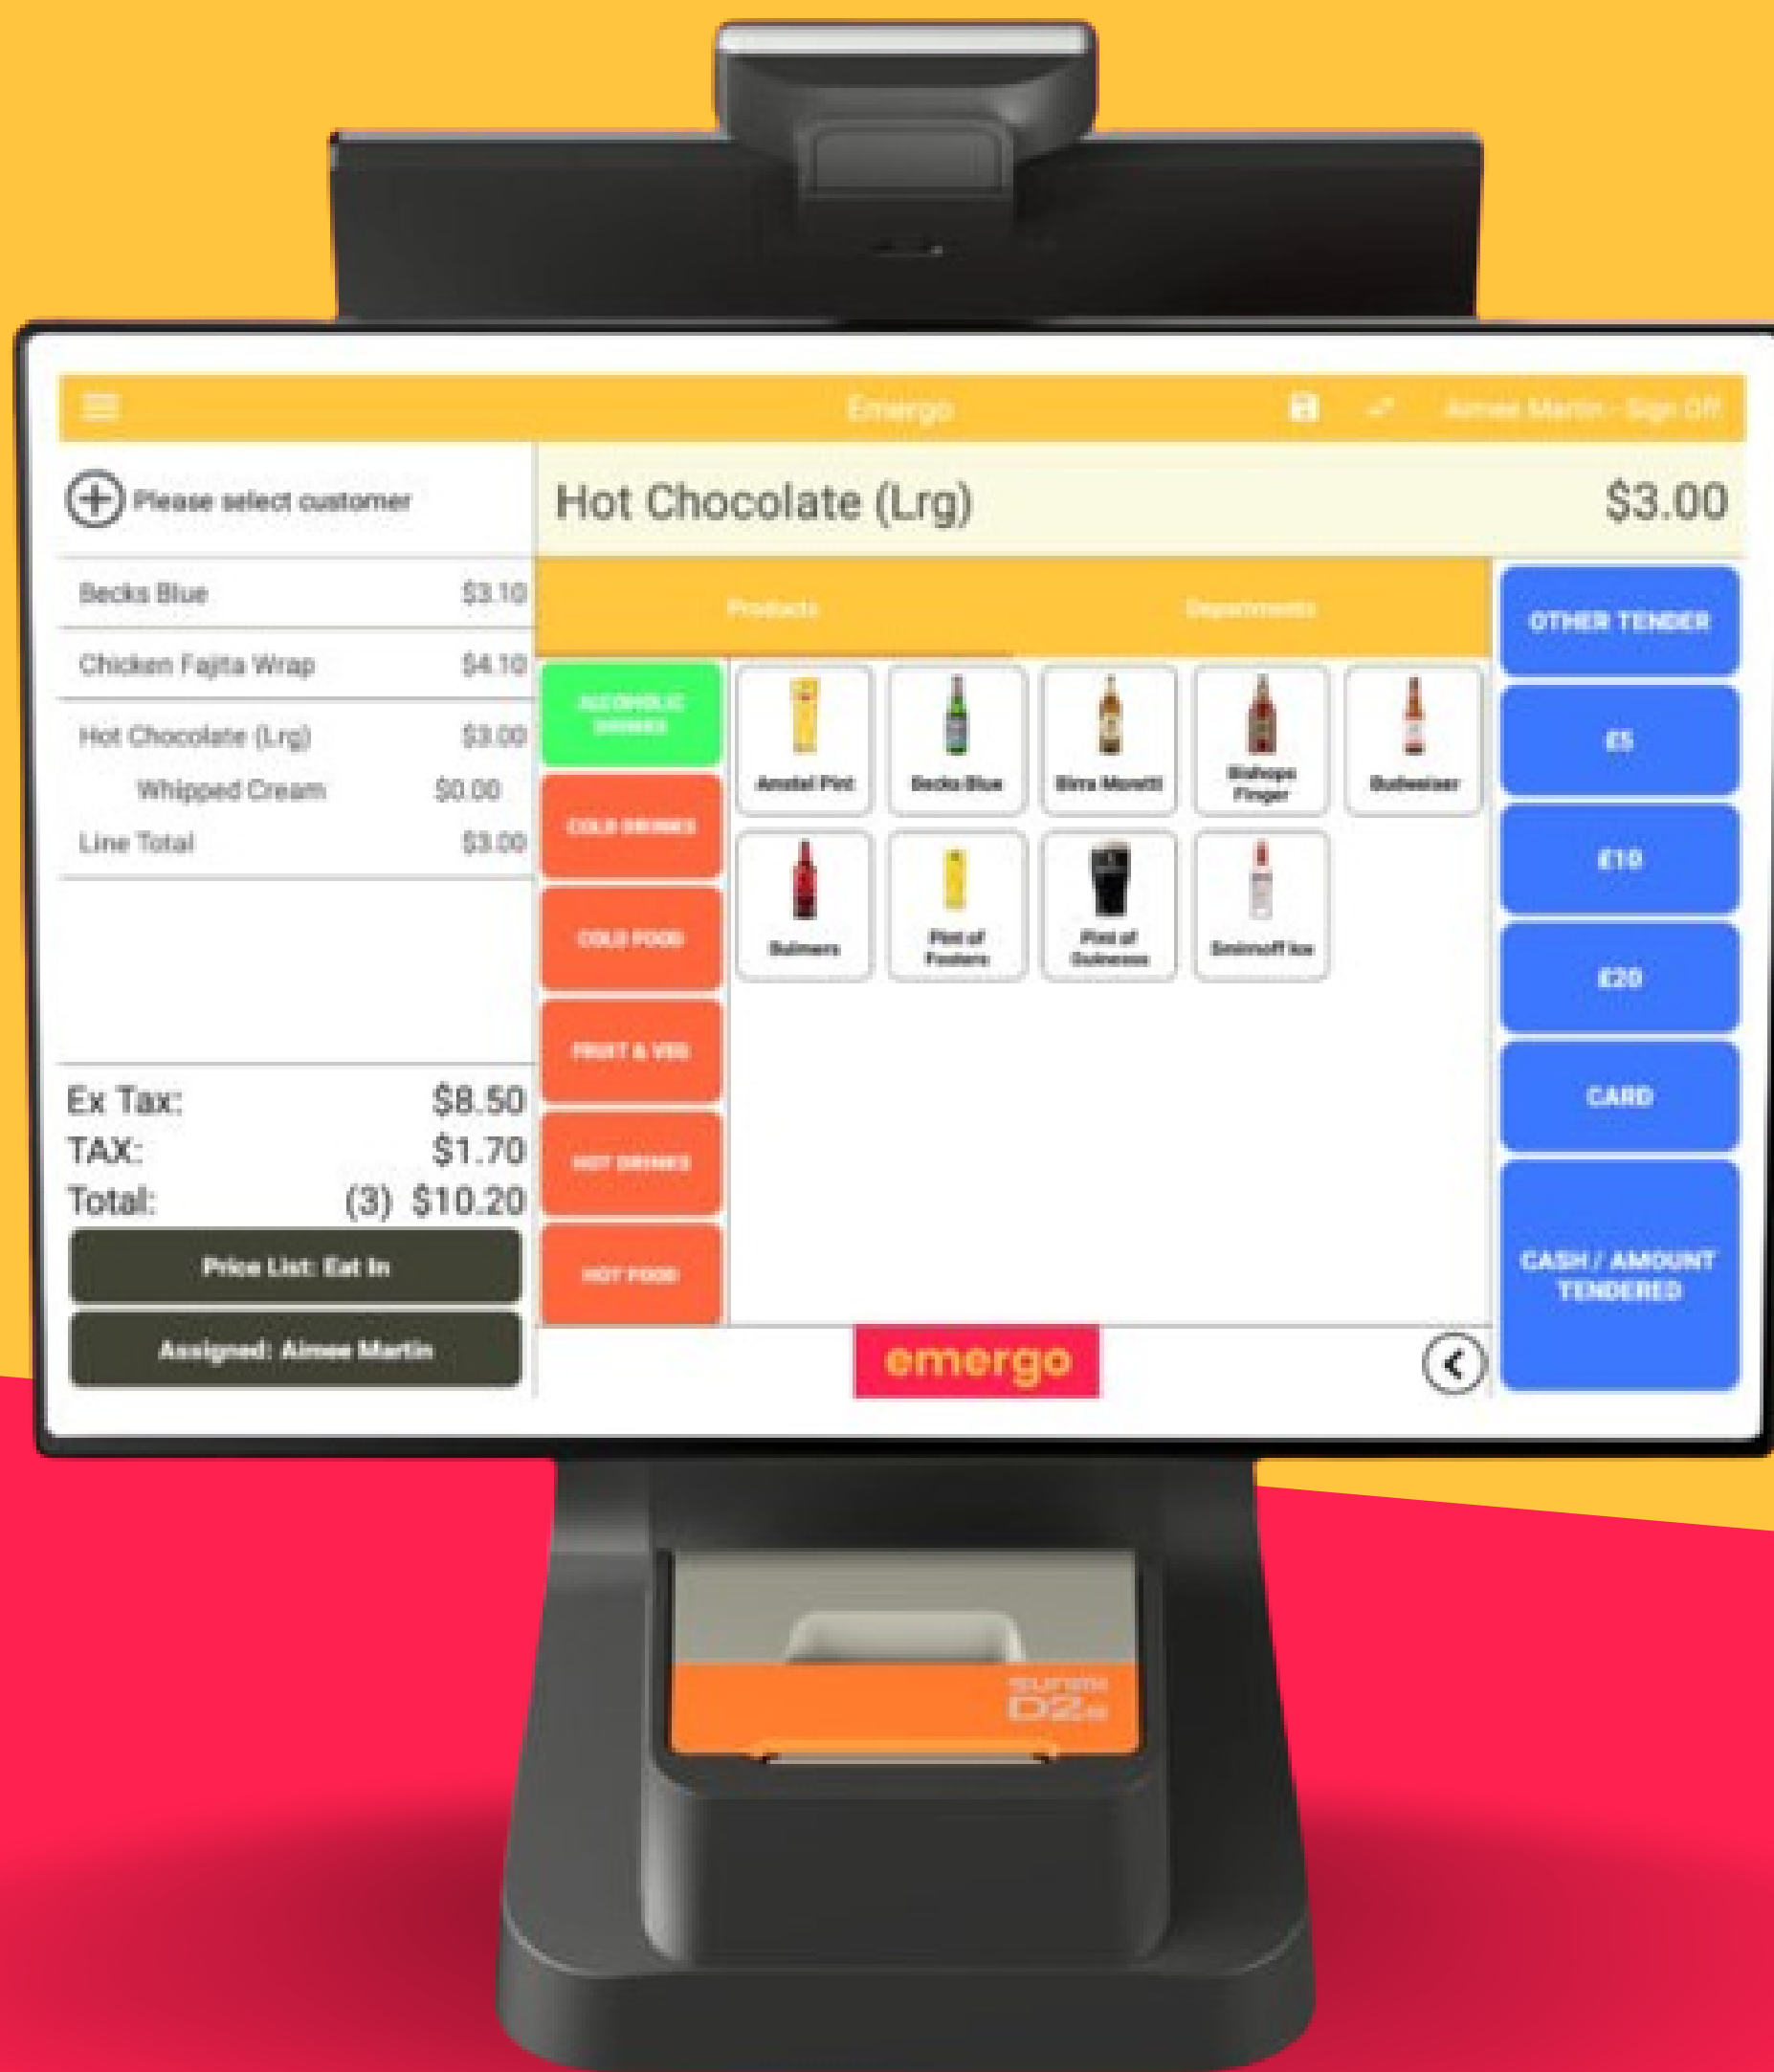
Emergo

Aimee Martin - Sign Off

Please select customer

Becks Blue $3.10

Chicken Fajita Wrap $4.10

Hot Chocolate (Lrg) $3.00

Whipped Cream $0.00

Line Total $3.00

Ex Tax: $8.50

TAX: $1.70

Total: (3) $10.20

Price List: Eat In

Assigned: Aimee Martin

Hot Chocolate (Lrg) $3.00

Products

Departments

ALCOHOLIC DRINKS

COLD DRINKS

COLD FOOD

FRUIT & VEG

HOT DRINKS

HOT FOOD

Amstel Pint

Becks Blue

Birra Moretti

Bishops Finger

Budweiser

Bulmers

Pint of Fosters

Pint of Guinness

Smirnoff Ice

OTHER TENDER

£5

£10

£20

CARD

CASH / AMOUNT TENDERED

emergo

SUNMI D2s